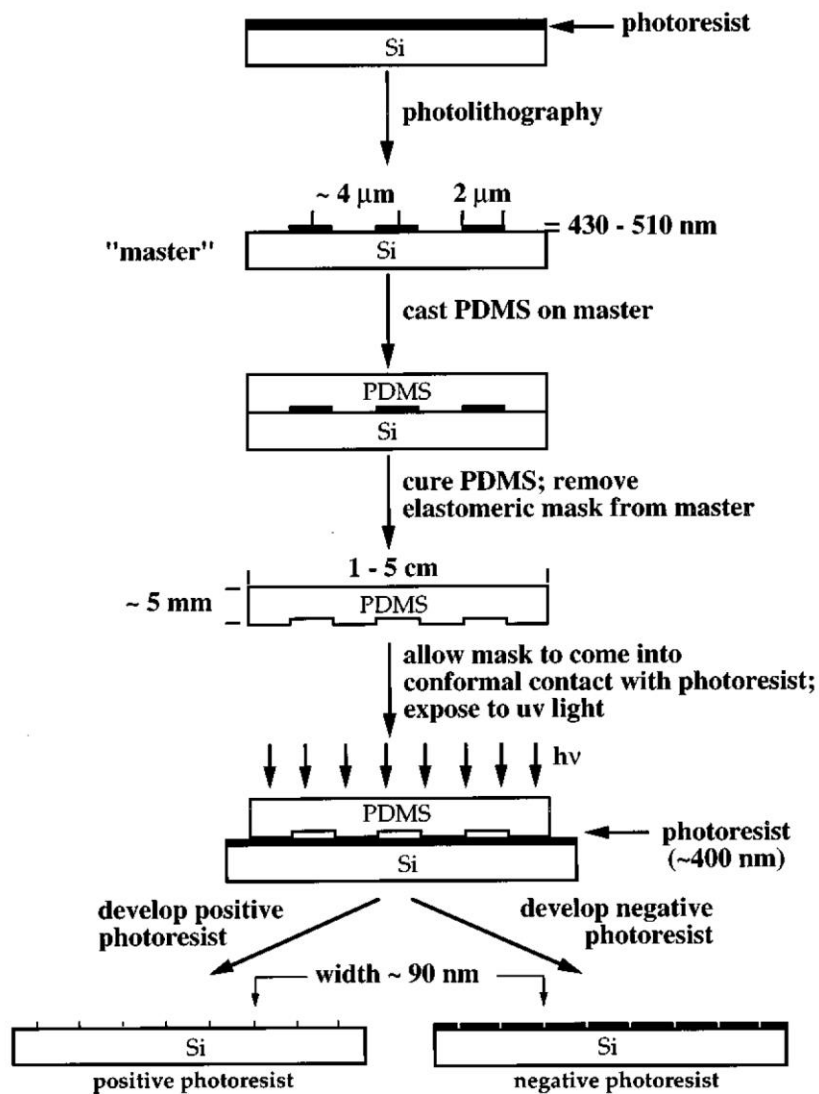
photoresist

Si

photolithography

~ 4 μm

2 μm

430 - 510 nm

"master"

Si

cast PDMS on master

PDMS

Si

cure PDMS; remove elastomeric mask from master

1 - 5 cm

~ 5 mm

PDMS

allow mask to come into conformal contact with photoresist; expose to uv light

hν

PDMS

photoresist (~400 nm)

Si

develop positive photoresist

develop negative photoresist

width ~ 90 nm

Si

positive photoresist

Si

negative photoresist